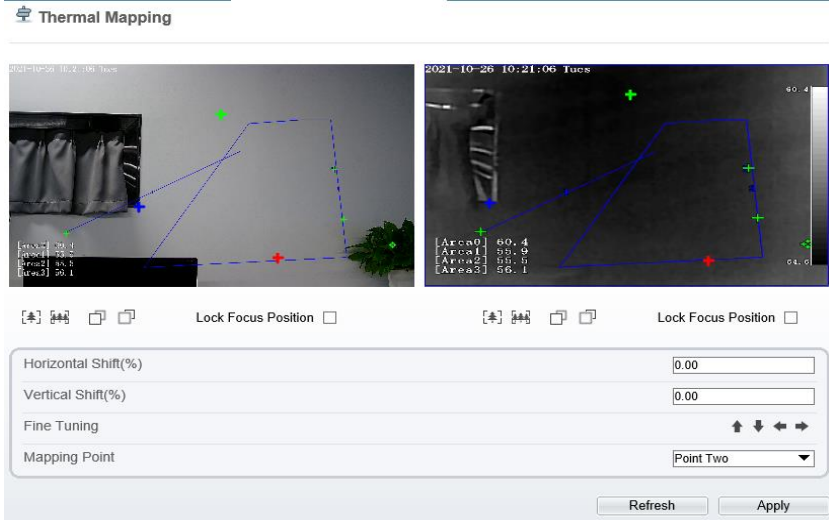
Thermal Mapping

2021-10-26 10:21:06 Tues

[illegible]

2021-10-26 10:21:06 Tues

60.4

[Area0] 60.4
[Area1] 55.9
[Area2] 55.5
[Area3] 56.1

24.0

Lock Focus Position

Lock Focus Position

| | |
|---|---|
| Horizontal Shift(%) | 0.00 |
| Vertical Shift(%) | 0.00 |
| Fine Tuning | |
| Mapping Point | Point Two |

Refresh Apply